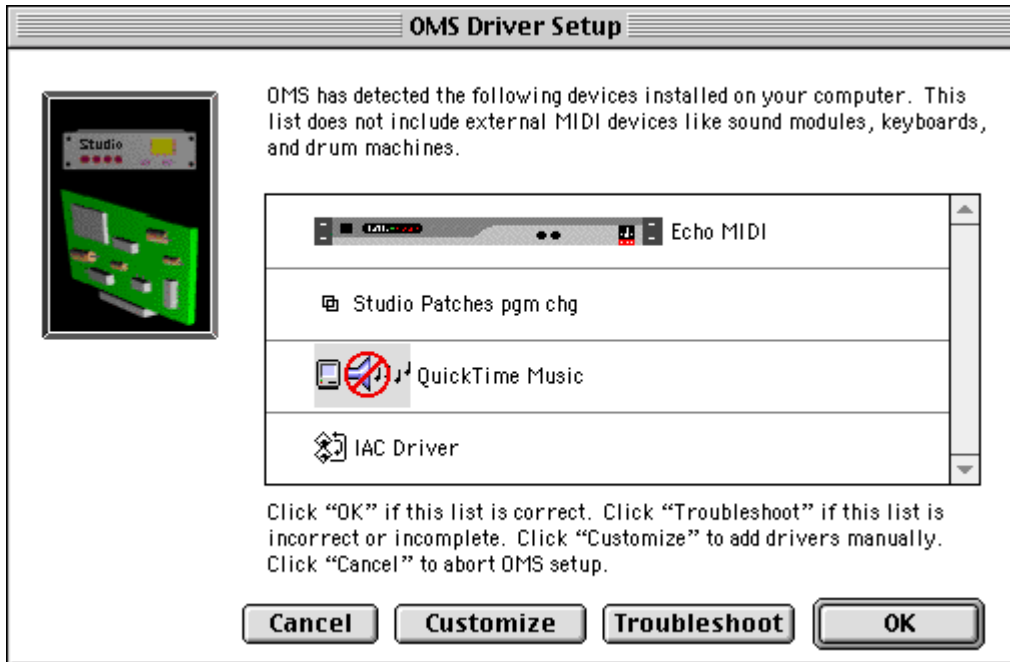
OMS Driver Setup

Studio

OMS has detected the following devices installed on your computer. This list does not include external MIDI devices like sound modules, keyboards, and drum machines.

Echo MIDI

Studio Patches pgm chg

QuickTime Music

IAC Driver

Click "OK" if this list is correct. Click "Troubleshoot" if this list is incorrect or incomplete. Click "Customize" to add drivers manually. Click "Cancel" to abort OMS setup.

Cancel Customize Troubleshoot OK